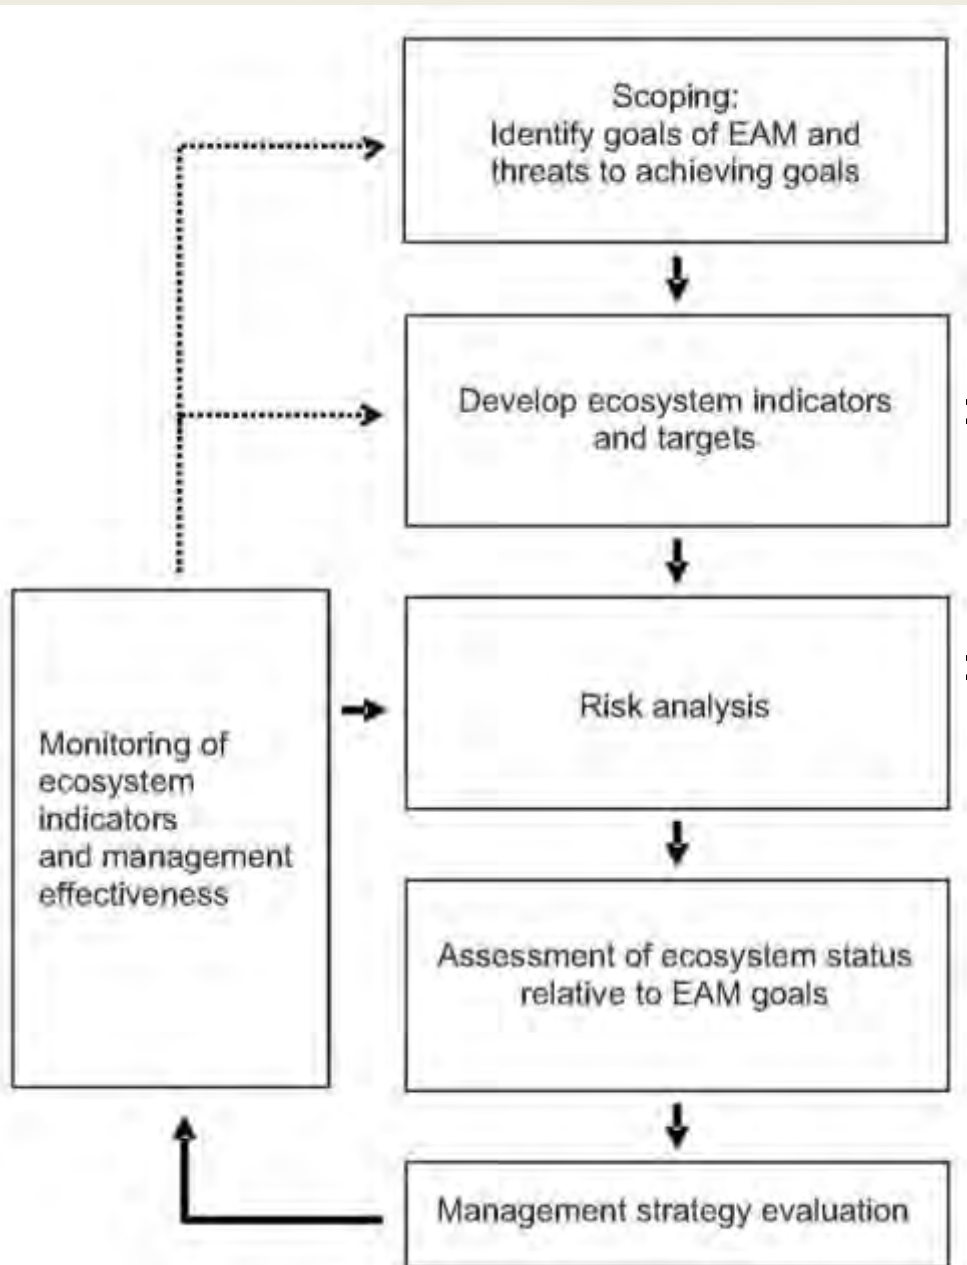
Scoping:
Identify goals of EAM and threats to achieving goals

Develop ecosystem indicators and targets

Monitoring of ecosystem indicators and management effectiveness

Risk analysis

Assessment of ecosystem status relative to EAM goals

Management strategy evaluation